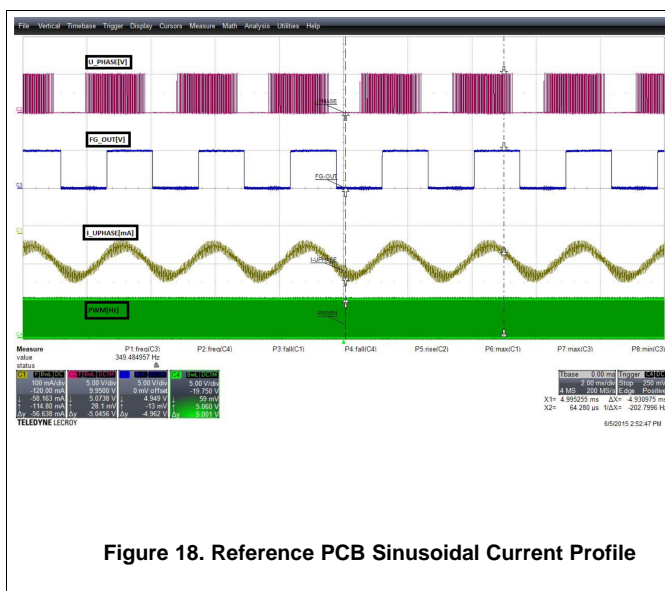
File Vertical Timebase Trigger Display Cursors Measure Math Analysis Utilities Help

U_PHASE[V]

U-PHASE

FG_OUT[V]

FG-OUT

I_UPHASE[mA]

I-UPHASE

PWM[Hz]

PWM

Measure P1:freq(C3) P2:freq(C4) P3:fall(C1) P4:fall(C4) P5:rise(C2) P6:max(C1) P7:max(C3) P8:min(C3)
value 349.484957 Hz
status

C3 100 mA/div -120.00 mA -58.163 mA -114.80 mA Δy -56.638 mA
C1 5.00 V/div 9.9500 V 5.0738 V 28.1 mV Δy -5.0456 V
C2 5.00 V/div 0 mV offset 4.949 V -13 mV Δy -4.962 V
C4 5.00 V/div -19.750 V 59 mV 5.060 V 5.001 V

TELEDYNE LECROY

Tbase 0.00 ms Trigger
2.00 ms/div Stop 250 mV
4 MS 200 MS/s Edge Positive
X1= 4.995255 ms ΔX= -4.930975 ms
X2= 64.280 us 1/ΔX= -202.7996 Hz

6/5/2015 2:52:47 PM

Figure 18. Reference PCB Sinusoidal Current Profile